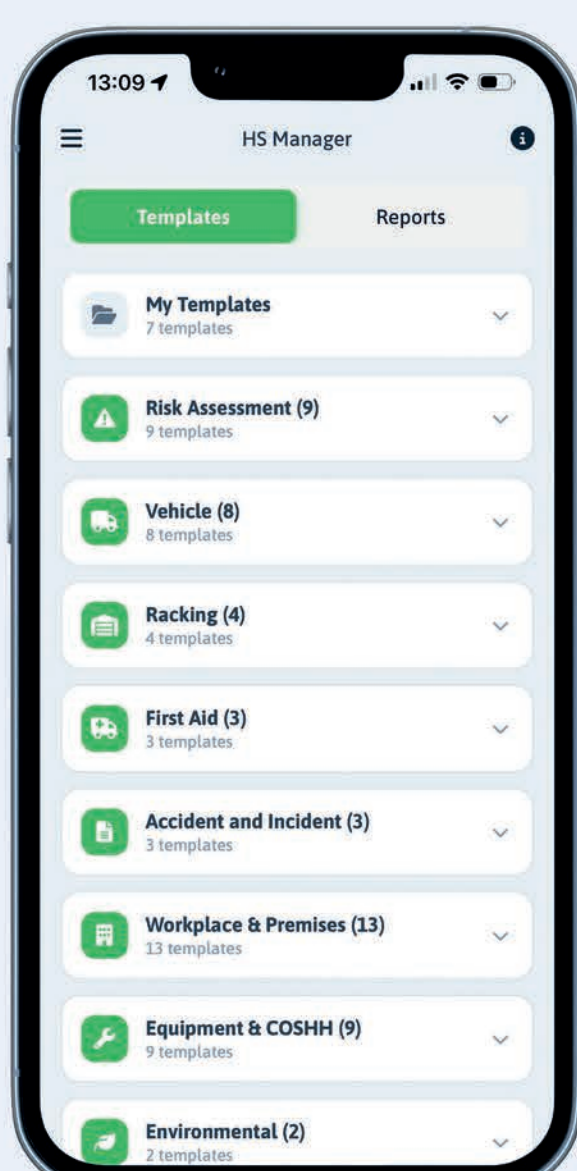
13:09

HS Manager

Templates

Reports

My Templates
7 templates

Risk Assessment (9)
9 templates

Vehicle (8)
8 templates

Racking (4)
4 templates

First Aid (3)
3 templates

Accident and Incident (3)
3 templates

Workplace & Premises (13)
13 templates

Equipment & COSHH (9)
9 templates

Environmental (2)
2 templates